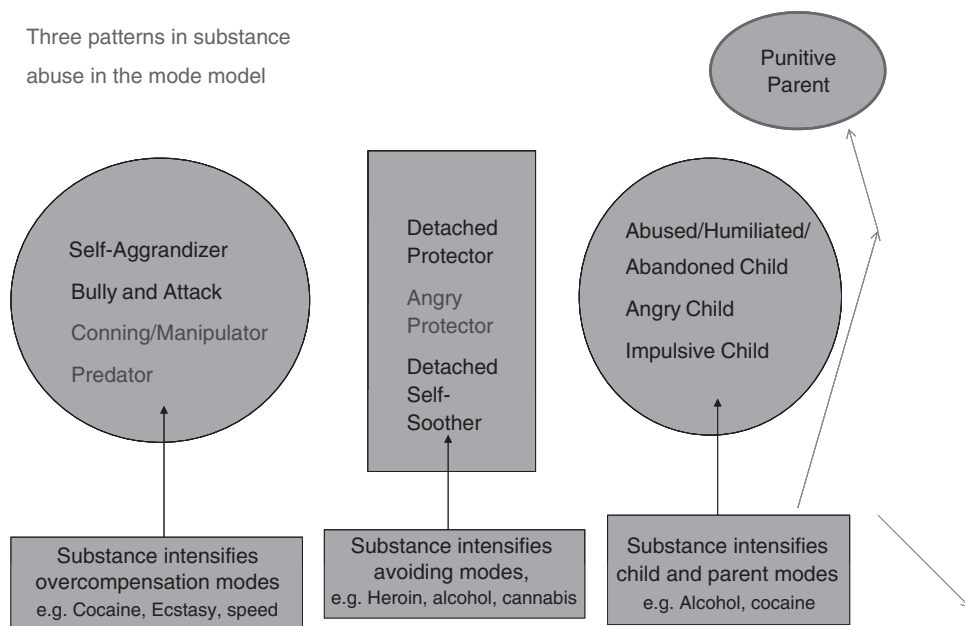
Three patterns in substance abuse in the mode model

Punitive Parent

Self-Aggrandizer
Bully and Attack
Conning/Manipulator
Predator

Detached Protector
Angry Protector
Detached Self-Soother

Abused/Humiliated/ Abandoned Child
Angry Child
Impulsive Child

Substance intensifies overcompensation modes e.g. Cocaine, Ecstasy, speed

Substance intensifies avoiding modes, e.g. Heroin, alcohol, cannabis

Substance intensifies child and parent modes e.g. Alcohol, cocaine